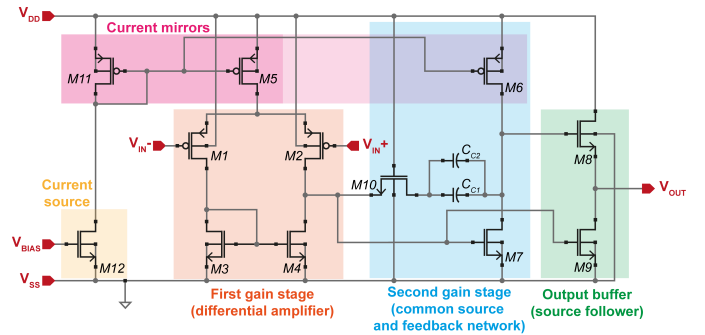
$V_{DD}$

Current mirrors

M11

M5

M6

$V_{IN}^-$

M1

M2

$V_{IN}^+$

$C_{C2}$

M10

$C_{C1}$

M8

$V_{OUT}$

Current source

$V_{BIAS}$

M12

M3

M4

M7

M9

$V_{SS}$

First gain stage (differential amplifier)

Second gain stage (common source and feedback network)

Output buffer (source follower)